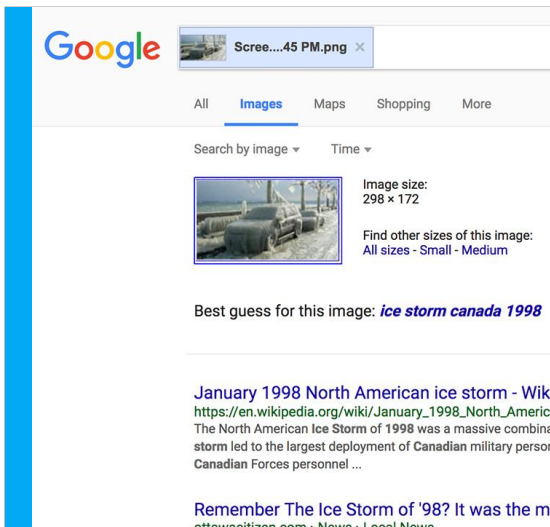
Google

Scree....45 PM.png ×

All Images Maps Shopping More

Search by image ▾ Time ▾

Image size:
298 × 172

Find other sizes of this image:
All sizes - Small - Medium

Best guess for this image: ice storm canada 1998

January 1998 North American ice storm - Wik
https://en.wikipedia.org/wiki/January_1998_North_Americ
The North American Ice Storm of 1998 was a massive combina
storm led to the largest deployment of Canadian military persor
Canadian Forces personnel ...

Remember The Ice Storm of '98? It was the m
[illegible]